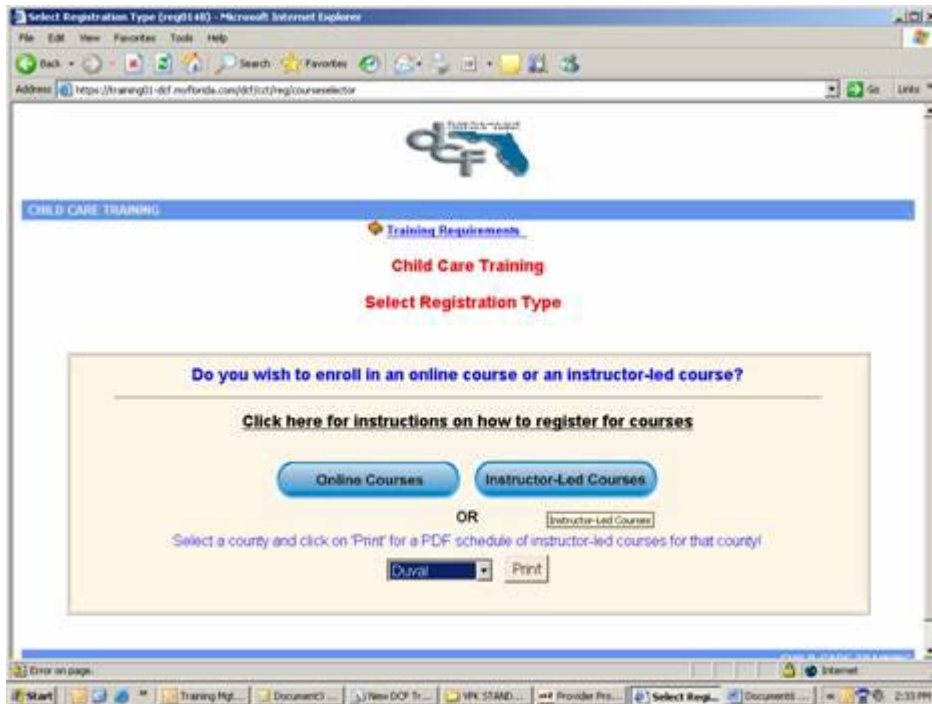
Select Registration Type (reg0140) - Microsoft Internet Explorer

File Edit View Favorites Tools Help

Back Search Favorites

Address https://training01-dcf.myflorida.com/dcf/cct/reg/courseselector

Go Links

dcf

CHILD CARE TRAINING

Training Requirements

Child Care Training

Select Registration Type

Do you wish to enroll in an online course or an instructor-led course?

Click here for instructions on how to register for courses

Online Courses

Instructor-Led Courses

OR

Instructor-Led Courses

Select a county and click on 'Print' for a PDF schedule of instructor-led courses for that county!

Duval

Print

Error on page.

Internet

Start Training Mgt... Document3 ... New DCF Tr... VPK STAND... Provider Pro... Select Regi... Document6 ... 2:33 PM